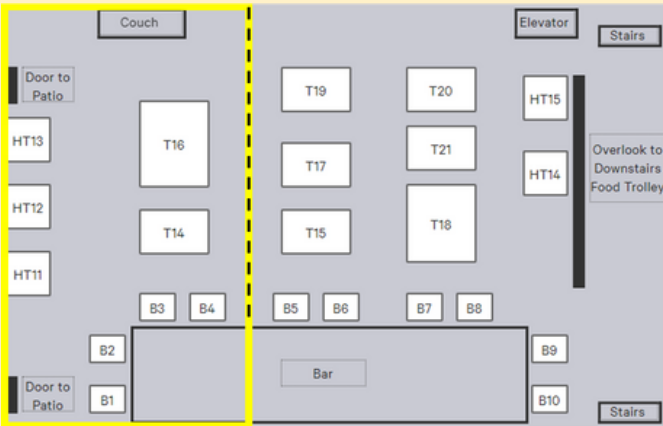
Couch

Elevator

Stairs

Door to Patio

HT13

T16

T19

T20

HT15

T21

Overlook to Downstairs Food Trolley

HT14

T17

HT12

T14

T15

T18

HT11

B3

B4

B5

B6

B7

B8

B2

B9

Bar

Door to Patio

B1

B10

Stairs